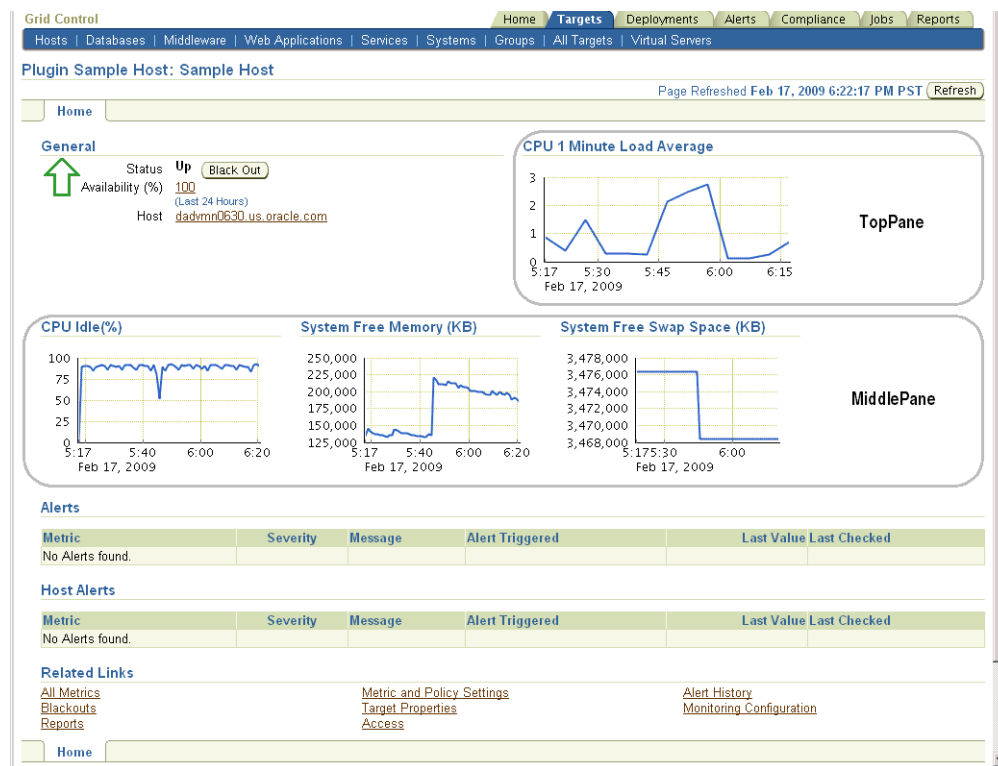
Grid Control

Home | Targets | Deployments | Alerts | Compliance | Jobs | Reports

Hosts | Databases | Middleware | Web Applications | Services | Systems | Groups | All Targets | Virtual Servers

Plugin Sample Host: Sample Host

Page Refreshed Feb 17, 2009 6:22:17 PM PST Refresh

Home

General

Status Up Black Out
Availability (%) 100
(Last 24 Hours)
Host dadvmn0630.us.oracle.com

CPU 1 Minute Load Average

3
2
1
0
5:17 5:30 5:45 6:00 6:15
Feb 17, 2009

TopPane

CPU Idle(%)

100
75
50
25
0
5:17 5:40 6:00 6:20
Feb 17, 2009

System Free Memory (KB)

250,000
225,000
200,000
175,000
150,000
125,000
5:17 5:40 6:00 6:20
Feb 17, 2009

System Free Swap Space (KB)

3,478,000
3,476,000
3,474,000
3,472,000
3,470,000
3,468,000
5:175:30 6:00
Feb 17, 2009

MiddlePane

Alerts

| Metric | Severity | Message | Alert Triggered | Last Value | Last Checked |
|---|---|---|---|---|---|
| No Alerts found. | | | | | |

Host Alerts

| Metric | Severity | Message | Alert Triggered | Last Value | Last Checked |
|---|---|---|---|---|---|
| No Alerts found. | | | | | |

Related Links

All Metrics
Blackouts
Reports

Metric and Policy Settings
Target Properties
Access

Alert History
Monitoring Configuration

Home